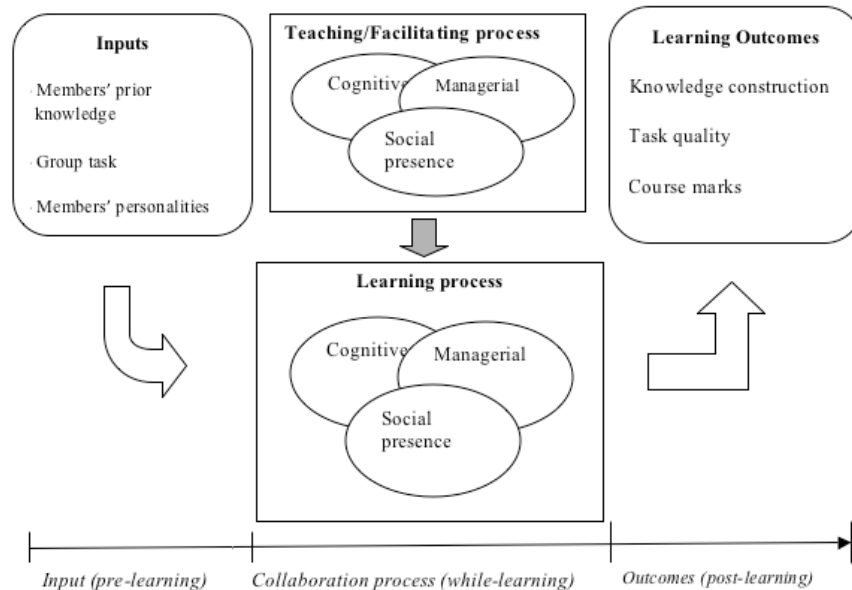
Inputs

Members' prior knowledge

Group task

Members' personalities

Teaching/Facilitating process

Cognitive

Managerial

Social presence

Learning Outcomes

Knowledge construction

Task quality

Course marks

Learning process

Cognitive

Managerial

Social presence

Input (pre-learning)

Collaboration process (while-learning)

Outcomes (post-learning)